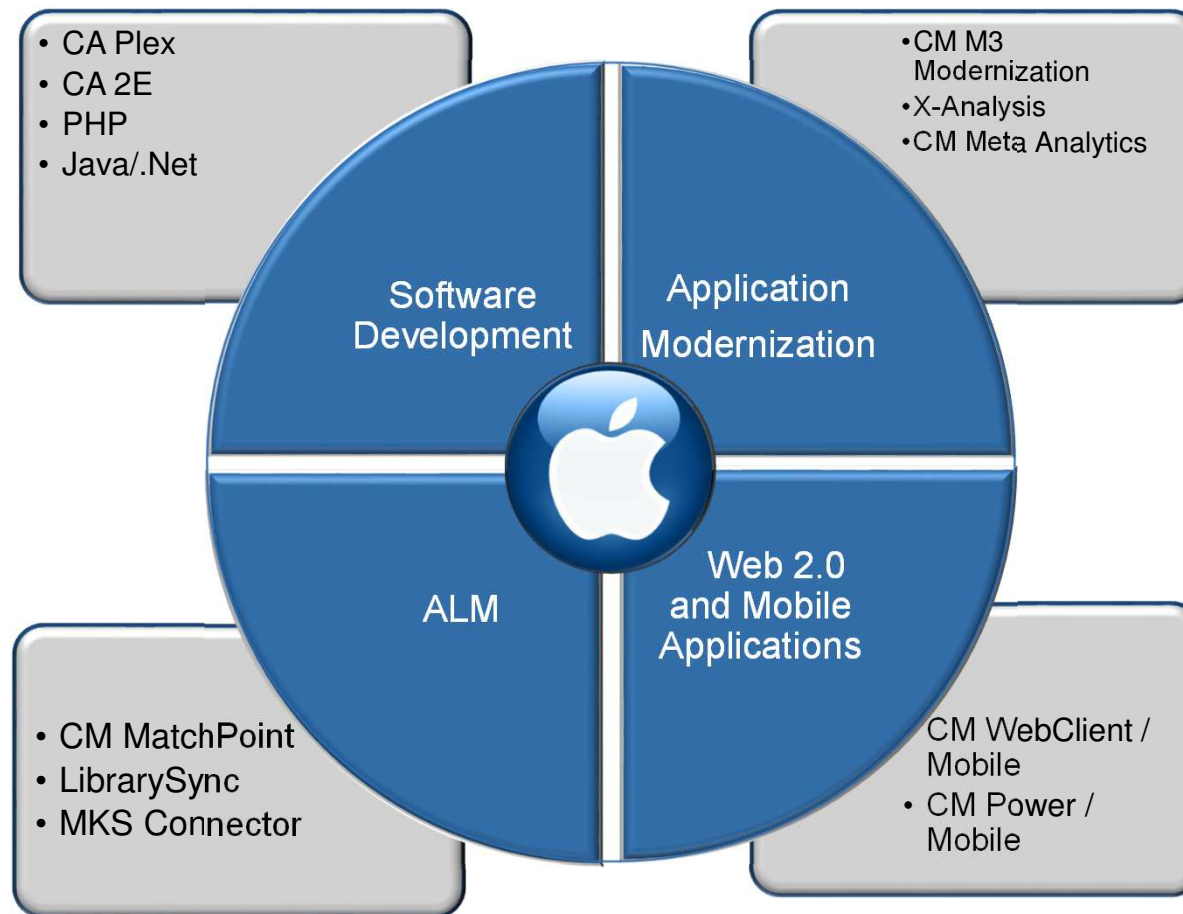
• CA Plex
• CA 2E
• PHP
• Java/.Net

•CM M3 Modernization
•X-Analysis
•CM Meta Analytics

Software Development

Application Modernization

ALM

Web 2.0 and Mobile Applications

• CM MatchPoint
• LibrarySync
• MKS Connector

CM WebClient / Mobile
• CM Power / Mobile